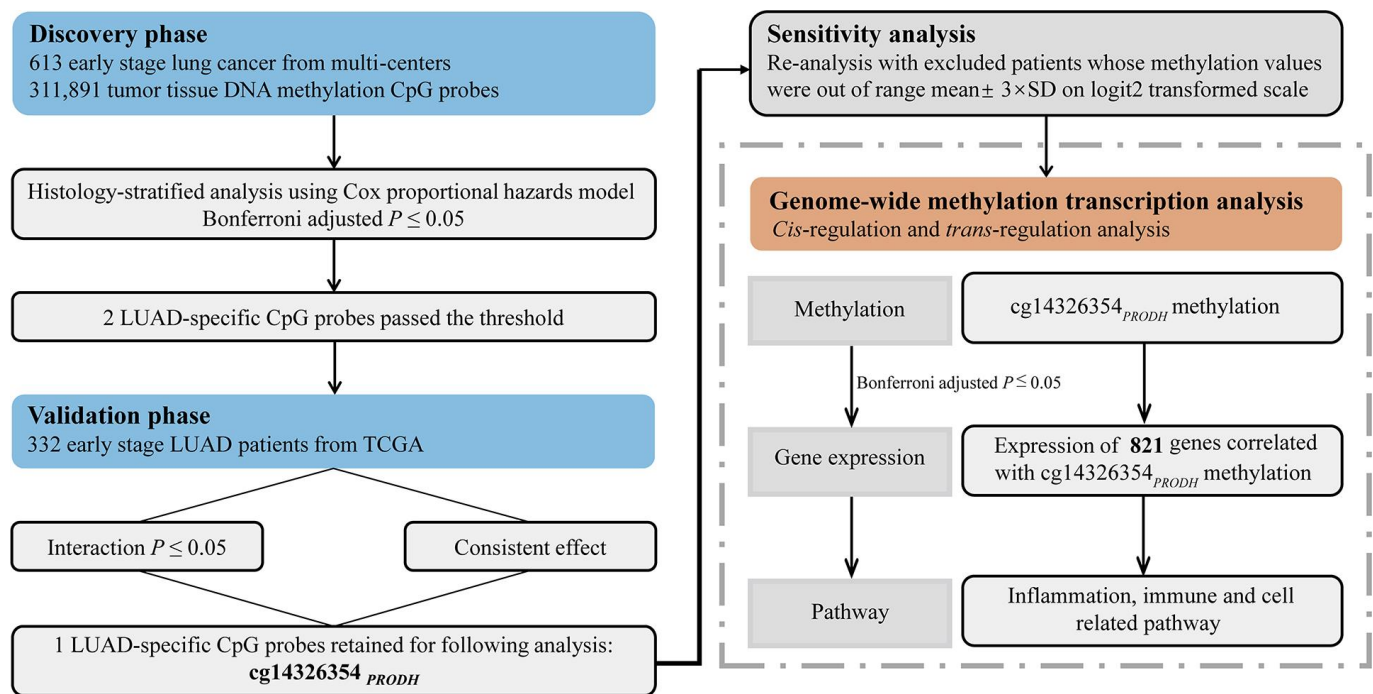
**Discovery phase**
613 early stage lung cancer from multi-centers
311,891 tumor tissue DNA methylation CpG probes

Histology-stratified analysis using Cox proportional hazards model
Bonferroni adjusted $P \leq 0.05$

2 LUAD-specific CpG probes passed the threshold

**Validation phase**
332 early stage LUAD patients from TCGA

Interaction $P \leq 0.05$

Consistent effect

1 LUAD-specific CpG probes retained for following analysis:
**cg14326354** $_{PRODH}$

**Sensitivity analysis**
Re-analysis with excluded patients whose methylation values were out of range mean± 3×SD on logit2 transformed scale

**Genome-wide methylation transcription analysis**
*Cis*-regulation and *trans*-regulation analysis

Methylation

cg14326354$_{PRODH}$ methylation

Bonferroni adjusted $P \leq 0.05$

Gene expression

Expression of **821** genes correlated with cg14326354$_{PRODH}$ methylation

Pathway

Inflammation, immune and cell related pathway